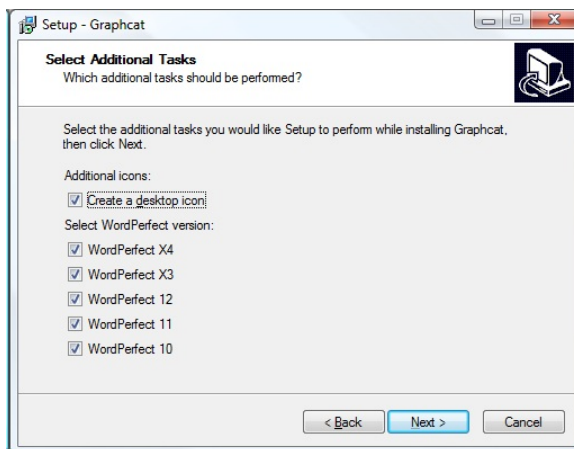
Setup - Graphcat

Select Additional Tasks
Which additional tasks should be performed?

Select the additional tasks you would like Setup to perform while installing Graphcat, then click Next.

Additional icons:

Create a desktop icon

Select WordPerfect version:

WordPerfect X4

WordPerfect X3

WordPerfect 12

WordPerfect 11

WordPerfect 10

< Back
Next >
Cancel